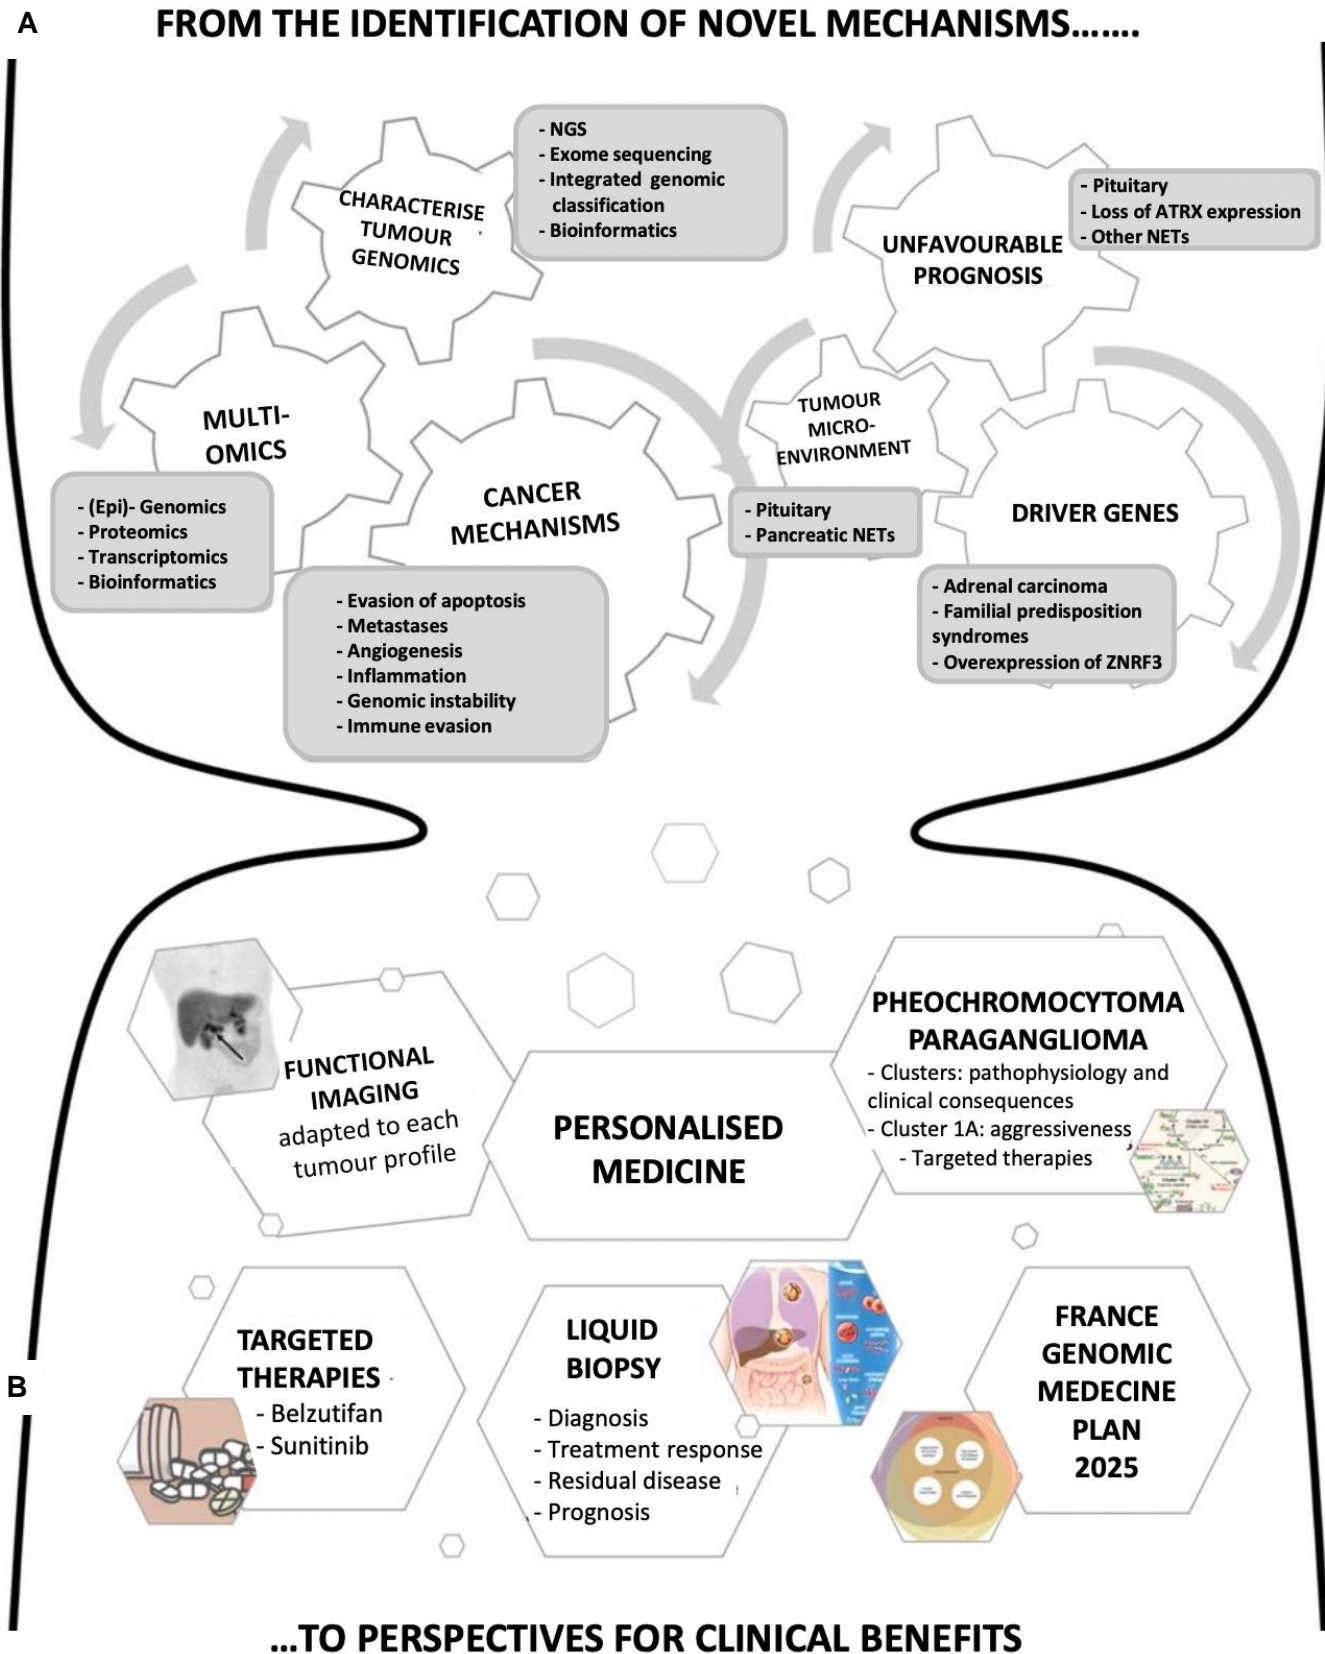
A

FROM THE IDENTIFICATION OF NOVEL MECHANISMS…….

CHARACTERISE TUMOUR GENOMICS

- NGS
- Exome sequencing
- Integrated genomic classification
- Bioinformatics

UNFAVOURABLE PROGNOSIS

- Pituitary
- Loss of ATRX expression
- Other NETs

MULTI-OMICS

- (Epi)- Genomics
- Proteomics
- Transcriptomics
- Bioinformatics

CANCER MECHANISMS

- Evasion of apoptosis
- Metastases
- Angiogenesis
- Inflammation
- Genomic instability
- Immune evasion

TUMOUR MICRO-ENVIRONMENT

- Pituitary
- Pancreatic NETs

DRIVER GENES

- Adrenal carcinoma
- Familial predisposition syndromes
- Overexpression of ZNRF3

FUNCTIONAL IMAGING adapted to each tumour profile

PERSONALISED MEDICINE

PHEOCHROMOCYTOMA PARAGANGLIOMA
- Clusters: pathophysiology and clinical consequences
- Cluster 1A: aggressiveness
- Targeted therapies

B

TARGETED THERAPIES
- Belzutifan
- Sunitinib

LIQUID BIOPSY
- Diagnosis
- Treatment response
- Residual disease
- Prognosis

FRANCE GENOMIC MEDECINE PLAN 2025

…TO PERSPECTIVES FOR CLINICAL BENEFITS